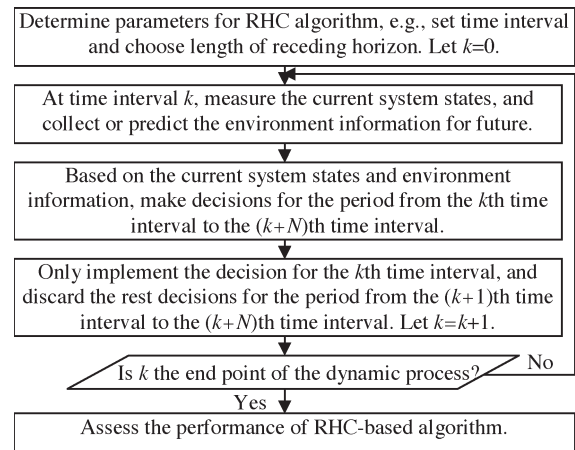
Determine parameters for RHC algorithm, e.g., set time interval and choose length of receding horizon. Let $k$=0.

At time interval $k$, measure the current system states, and collect or predict the environment information for future.

Based on the current system states and environment information, make decisions for the period from the $k$th time interval to the ($k$+$N$)th time interval.

Only implement the decision for the $k$th time interval, and discard the rest decisions for the period from the ($k$+1)th time interval to the ($k$+$N$)th time interval. Let $k$=$k$+1.

Is $k$ the end point of the dynamic process?

No

Yes

Assess the performance of RHC-based algorithm.